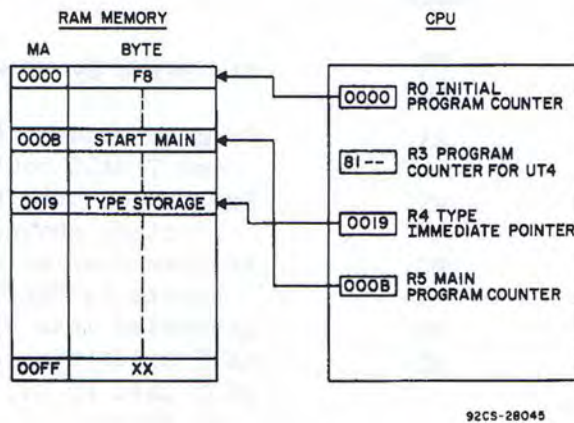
RAM MEMORY

CPU

MA

BYTE

0000

F8

000B

START MAIN

0019

TYPE STORAGE

00FF

XX

0000 R0 INITIAL PROGRAM COUNTER

81-- R3 PROGRAM COUNTER FOR UT4

0019 R4 TYPE IMMEDIATE POINTER

000B R5 MAIN PROGRAM COUNTER

92CS-28045